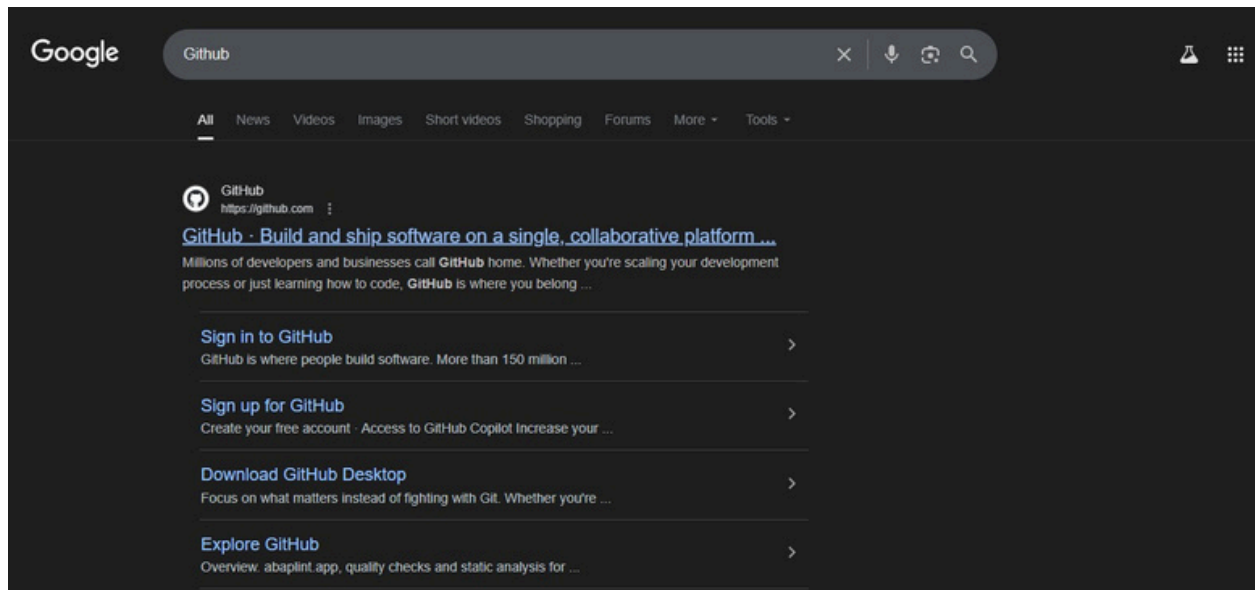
Google

Github

All News Videos Images Short videos Shopping Forums More Tools

GitHub
https://github.com

GitHub · Build and ship software on a single, collaborative platform ...

Millions of developers and businesses call GitHub home. Whether you're scaling your development process or just learning how to code, GitHub is where you belong ...

Sign in to GitHub
GitHub is where people build software. More than 150 million ...

Sign up for GitHub
Create your free account · Access to GitHub Copilot Increase your ...

Download GitHub Desktop
Focus on what matters instead of fighting with Git. Whether you're ...

Explore GitHub
Overview. abaplint.app, quality checks and static analysis for ...